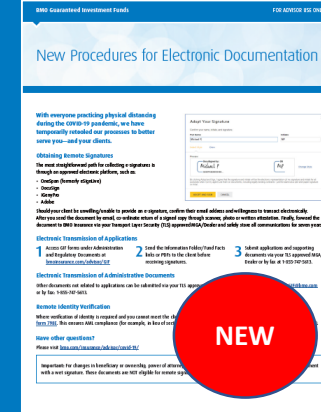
BMO Guaranteed Investment Funds

FOR ADVISOR USE ONL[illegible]

New Procedures for Electronic Documentation

With everyone practicing physical distancing during the COVID-19 pandemic, we have temporarily retooled our processes to better serve you—and your clients.

Obtaining Remote Signatures

The most straightforward path for collecting e-signatures is through an approved electronic platform, such as:

• OneSpan (formerly eSignLive)
• DocuSign
• iSensePro
• Adobe

Adopt Your Signature

Michael F

Should your client be unwilling/unable to provide an e-signature, confirm their email address and willingness to transact electronically. After you send the document by email, co-ordinate return of a signed copy through scanner, photo or written attestation. Finally, forward the document to BMO Insurance via your Transport Layer Security (TLS) approved MGA/Dealer and safely store all communications for seven years.

Electronic Transmission of Applications

1 Access GIF forms under Administration and Regulatory Documents at bmoinsurance.com/advisor/GIF

2 Send the Information Folder/Fund Facts links or PDFs to the client before receiving signatures.

3 Submit applications and supporting documents via your TLS approved MGA/ Dealer or by fax at 1-855-747-5613.

Electronic Transmission of Administrative Documents

Other documents not related to applications can be submitted via your TLS ap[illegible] or by fax: 1-855-747-5613.

Remote Identity Verification

Where verification of identity is required and you cannot meet the cl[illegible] form 1948. This ensures AML compliance (for example, in lieu of acti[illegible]

Have other questions?

Please visit bmo.com/insurance/advisor/covid-19/

Importantly: For changes in beneficiary or ownership, power of attorn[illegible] with a wet signature. These documents are NOT eligible for remote signa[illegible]

NEW